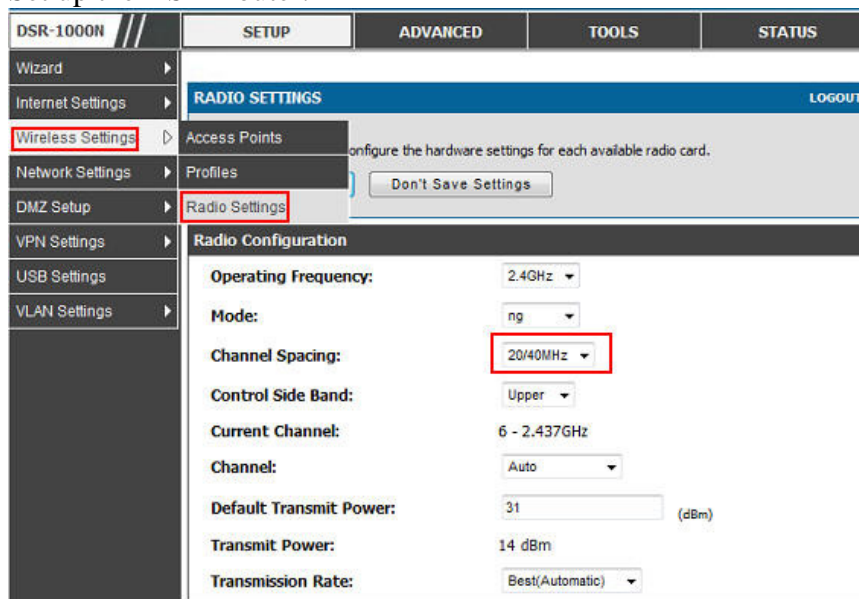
DSR-1000N

SETUP | ADVANCED | TOOLS | STATUS

Wizard
Internet Settings
Wireless Settings
Network Settings
DMZ Setup
VPN Settings
USB Settings
VLAN Settings

Access Points
Profiles
Radio Settings

RADIO SETTINGS
LOGOUT

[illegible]onfigure the hardware settings for each available radio card.

Don't Save Settings

Radio Configuration

Operating Frequency: 2.4GHz
Mode: ng
Channel Spacing: 20/40MHz
Control Side Band: Upper
Current Channel: 6 - 2.437GHz
Channel: Auto
Default Transmit Power: 31 (dBm)
Transmit Power: 14 dBm
Transmission Rate: Best(Automatic)